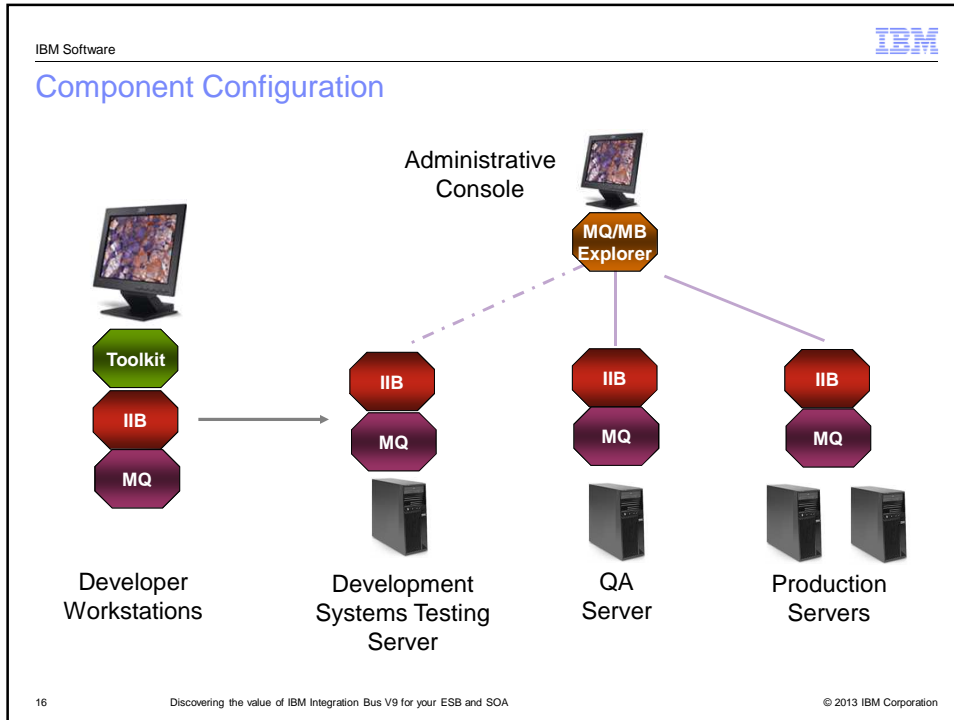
IBM Software

IBM

Component Configuration

Administrative Console

MQ/MB Explorer

Toolkit

IIB

MQ

IIB

MQ

IIB

MQ

IIB

MQ

Developer Workstations

Development Systems Testing Server

QA Server

Production Servers

16

Discovering the value of IBM Integration Bus V9 for your ESB and SOA

© 2013 IBM Corporation